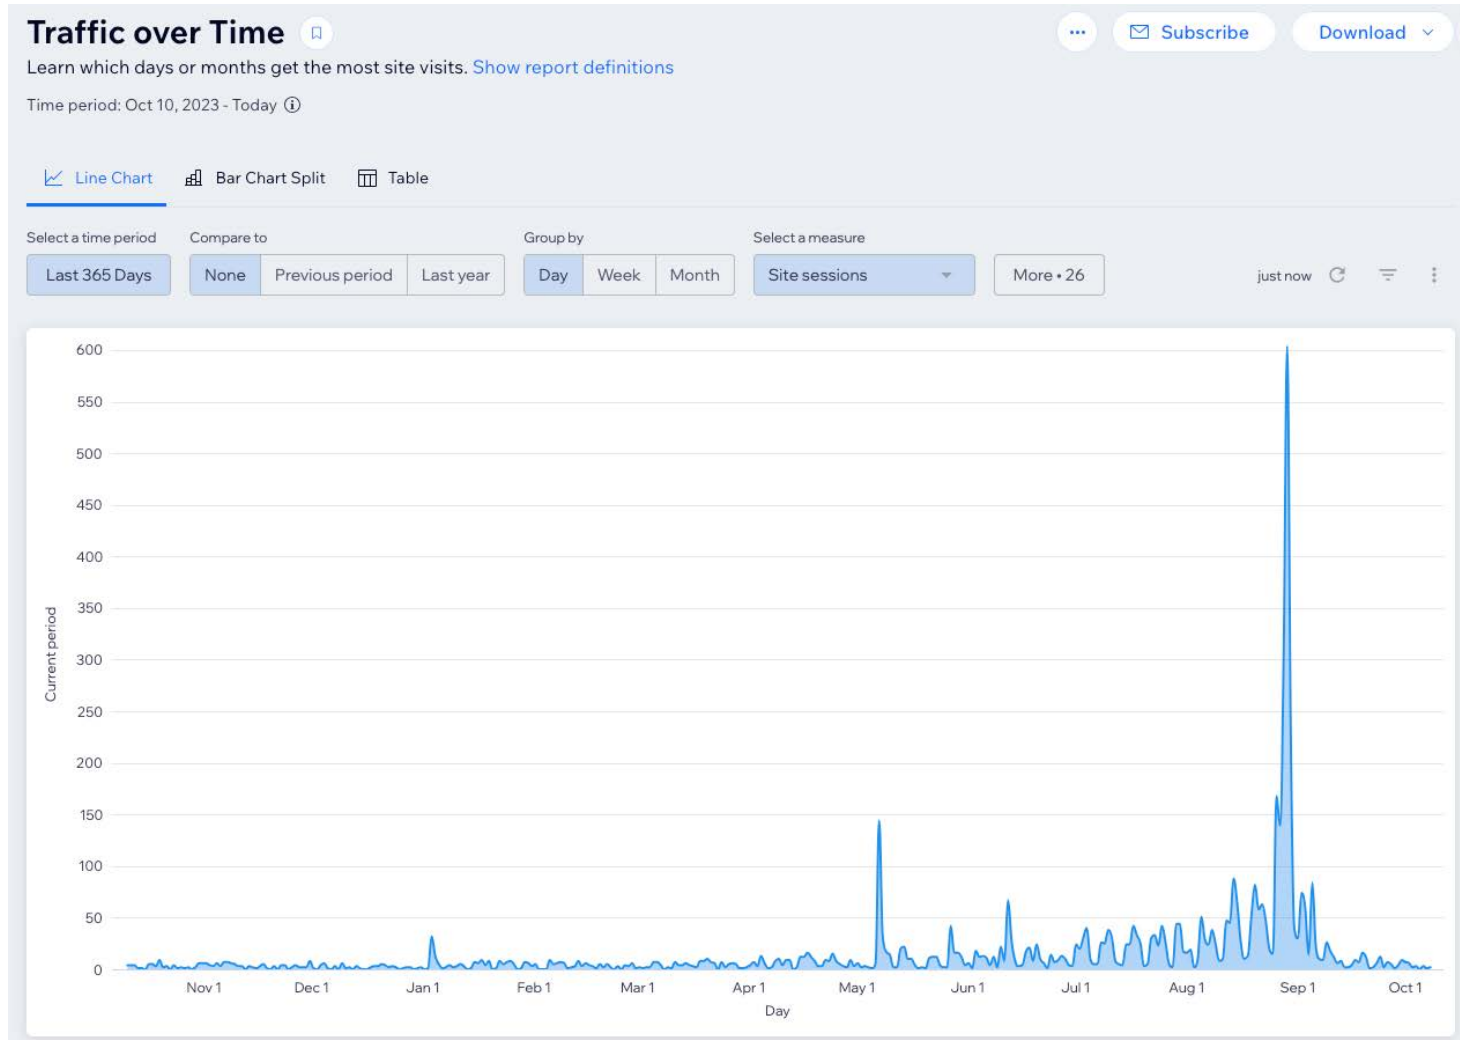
Traffic over Time

Learn which days or months get the most site visits. Show report definitions

Time period: Oct 10, 2023 - Today

Subscribe

Download

Line Chart Bar Chart Split Table

Select a time period
Last 365 Days

Compare to
None Previous period Last year

Group by
Day Week Month

Select a measure
Site sessions

More • 26

just now

600
550
500
450
400
350
300
250
200
150
100
50
0

Current period

Nov 1 Dec 1 Jan 1 Feb 1 Mar 1 Apr 1 May 1 Jun 1 Jul 1 Aug 1 Sep 1 Oct 1

Day